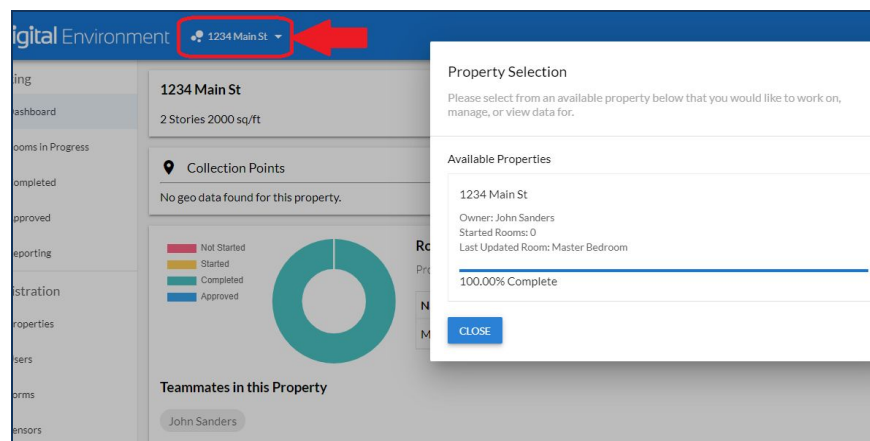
igital Environment 1234 Main St

ing
ashboard
ooms in Progress
ompleted
pproved
eporting
istration
roperties
sers
orms
ensors

1234 Main St
2 Stories 2000 sq/ft

Collection Points
No geo data found for this property.

Not Started
Started
Completed
Approved

Ro
Pro
N
M

Teammates in this Property
John Sanders

Property Selection
Please select from an available property below that you would like to work on, manage, or view data for.

Available Properties

1234 Main St
Owner: John Sanders
Started Rooms: 0
Last Updated Room: Master Bedroom

100.00% Complete

CLOSE